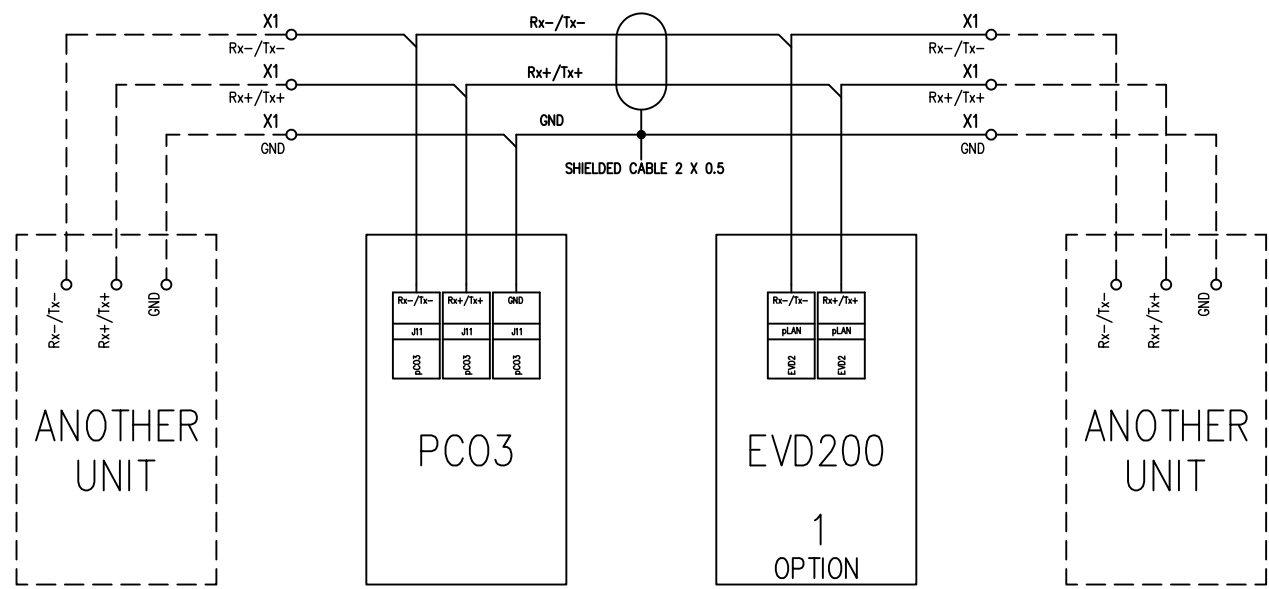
X1
Rx-/Tx-
X1
Rx+/Tx+
X1
GND

Rx-/Tx-

Rx+/Tx+

GND

SHIELDED CABLE 2 X 0.5

X1
Rx-/Tx-
X1
Rx+/Tx+
X1
GND

Rx-/Tx-
Rx+/Tx+
GND

ANOTHER UNIT

| Rx-/Tx- | Rx+/Tx+ | GND |
|---|---|---|
| J11 | J11 | J11 |
| pCO3 | pCO3 | pCO3 |

PCO3

| Rx-/Tx- | Rx+/Tx+ |
|---|---|
| pLAN | pLAN |
| EVD2 | EVD2 |

EVD200

1
OPTION

Rx-/Tx-
Rx+/Tx+
GND

ANOTHER UNIT